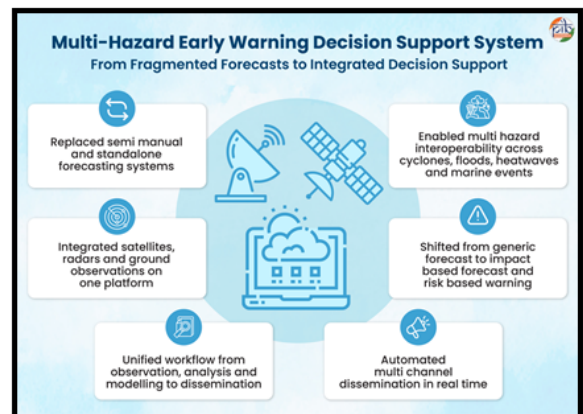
Multi-Hazard Early Warning Decision Support System

From Fragmented Forecasts to Integrated Decision Support

Replaced semi manual and standalone forecasting systems

Enabled multi hazard interoperability across cyclones, floods, heatwaves and marine events

Integrated satellites, radars and ground observations on one platform

Shifted from generic forecast to impact based forecast and risk based warning

Unified workflow from observation, analysis and modelling to dissemination

Automated multi channel dissemination in real time